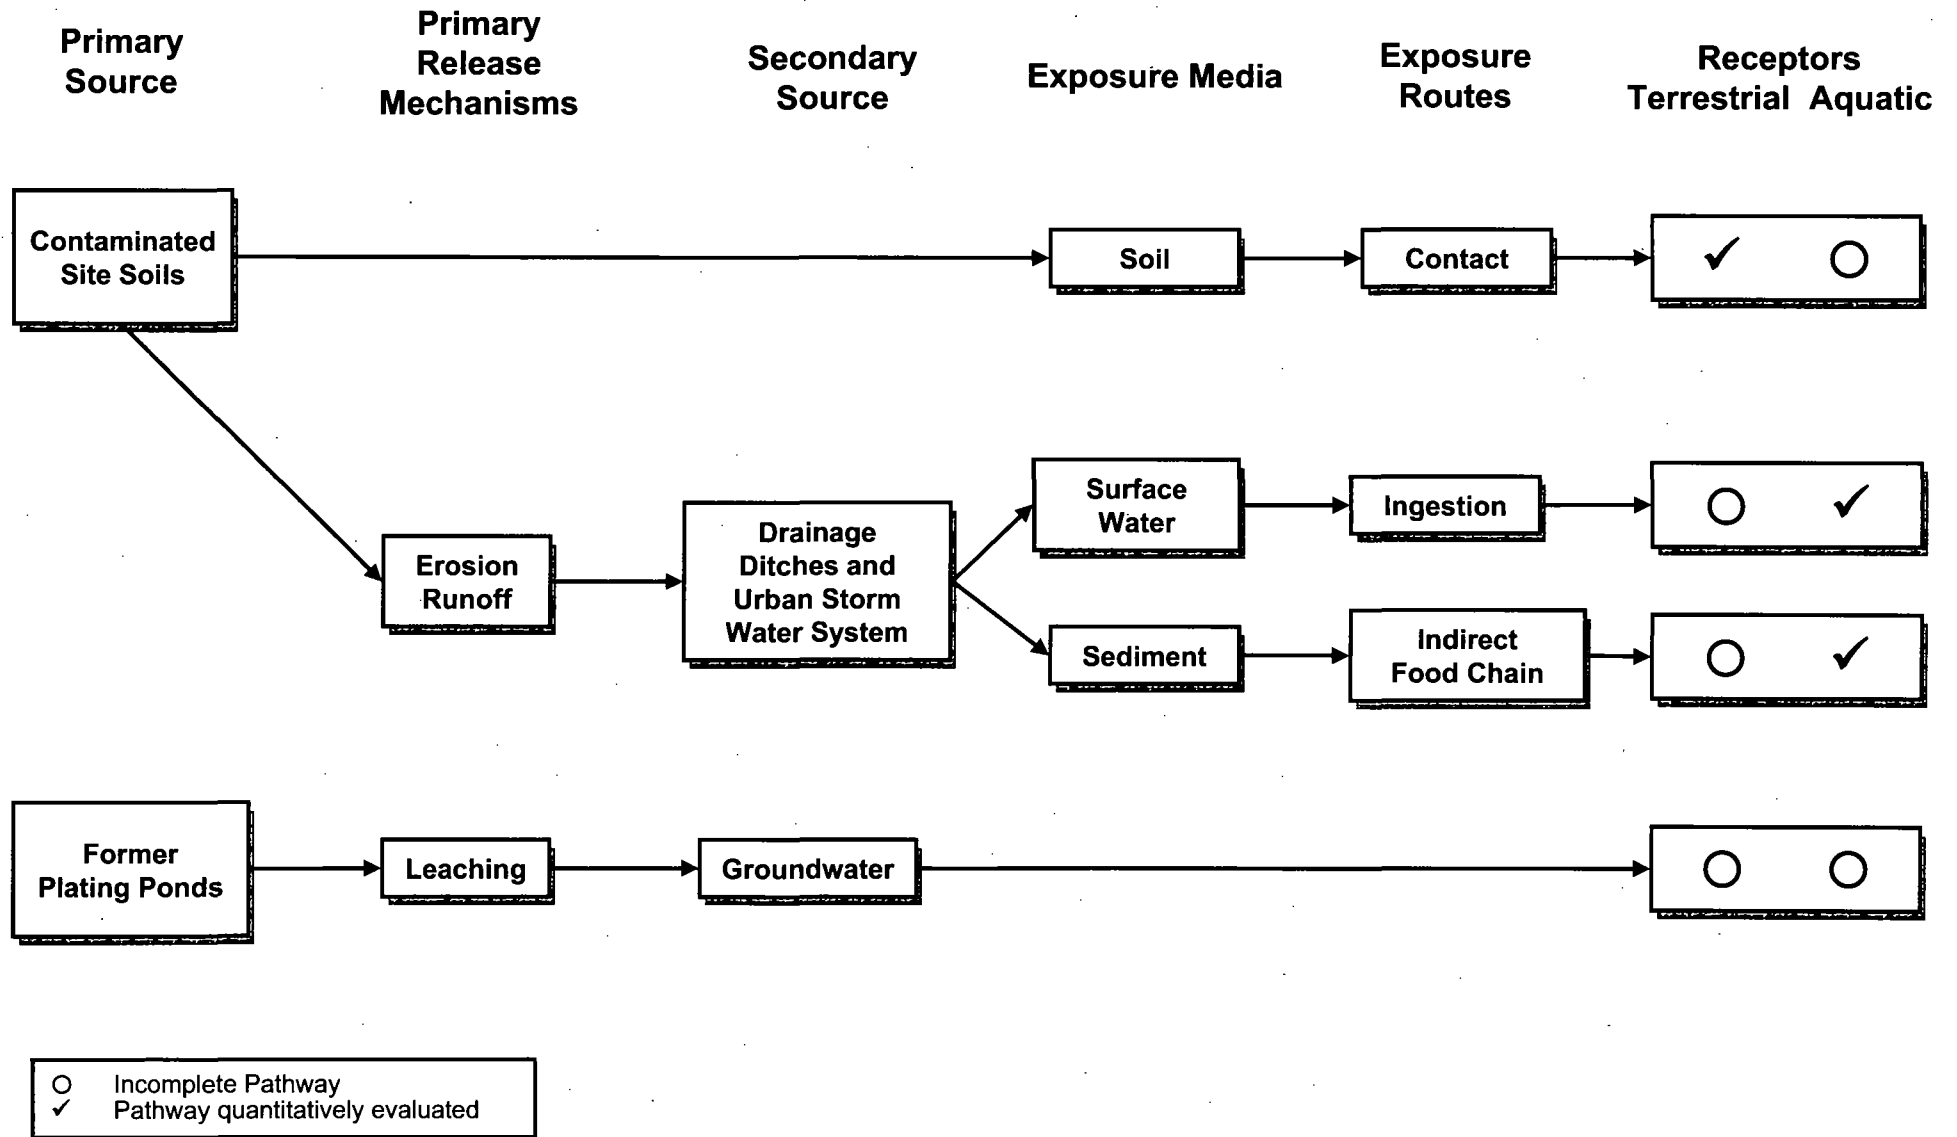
Primary Source

Primary Release Mechanisms

Secondary Source

Exposure Media

Exposure Routes

Receptors
Terrestrial Aquatic

Contaminated Site Soils

Soil

Contact

✓ ○

Erosion Runoff

Drainage Ditches and Urban Storm Water System

Surface Water

Ingestion

○ ✓

Sediment

Indirect Food Chain

○ ✓

Former Plating Ponds

Leaching

Groundwater

○ ○

○ Incomplete Pathway
✓ Pathway quantitatively evaluated